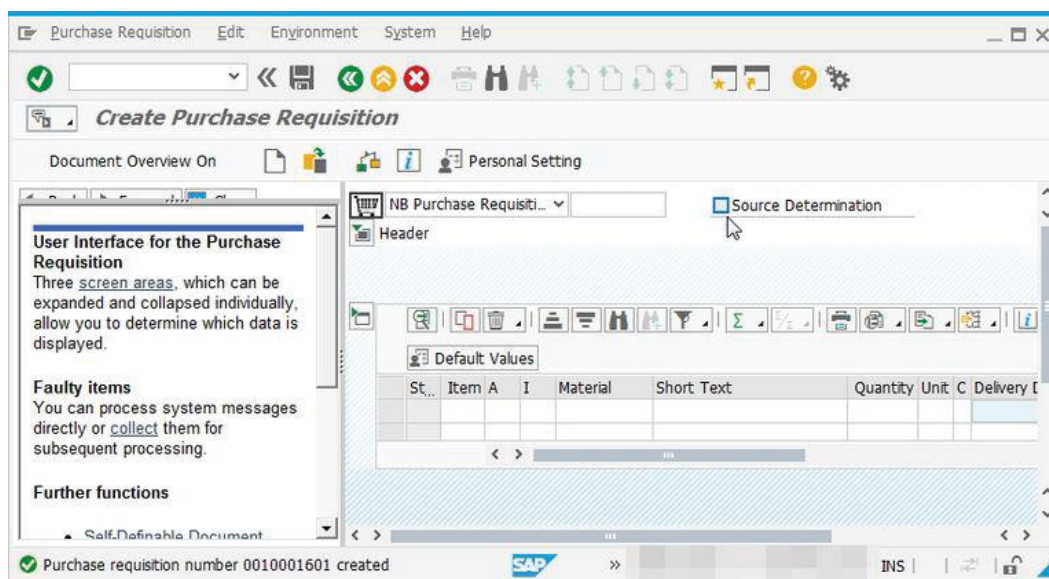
Purchase Requisition Edit Environment System Help

Create Purchase Requisition

Document Overview On Personal Setting

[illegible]

NB Purchase Requisiti... Source Determination

Header

User Interface for the Purchase Requisition
Three screen areas, which can be expanded and collapsed individually, allow you to determine which data is displayed.

Faulty items
You can process system messages directly or collect them for subsequent processing.

Further functions

• Self-Definable Document

Default Values

| St... | Item | A | I | Material | Short Text | Quantity | Unit | C | Delivery D |
|---|---|---|---|---|---|---|---|---|---|
| | | | | | | | | | |
| | | | | | | | | | |

Purchase requisition number 0010001601 created

SAP

INS